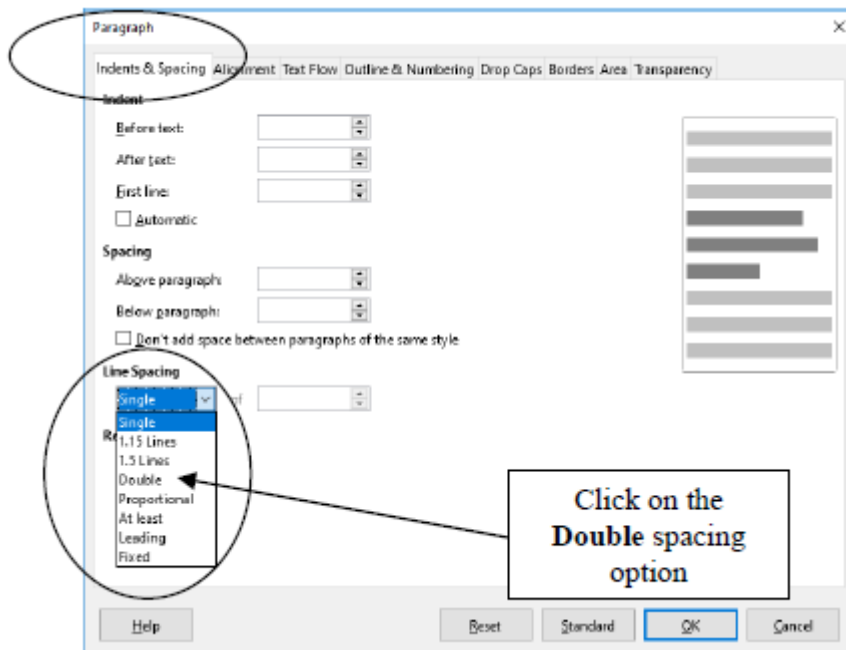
Paragraph

Indents & Spacing Alignment Text Flow Outline & Numbering Drop Caps Borders Area Transparency

Indent

Before text:

After text:

First line:

Automatic

Spacing

Above paragraph:

Below paragraph:

Don't add space between paragraphs of the same style

Line Spacing

Single

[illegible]

Single
1.15 Lines
1.5 Lines
Double
Proportional
At least
Leading
Fixed

Re

Click on the **Double** spacing option

Help Reset Standard OK Cancel